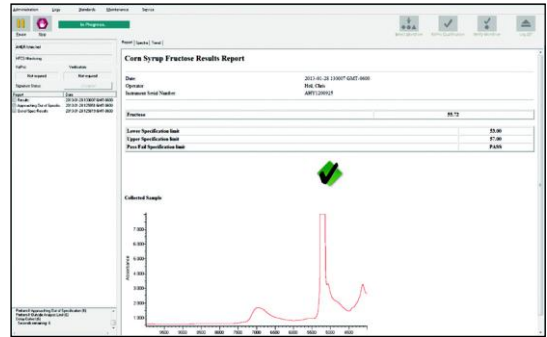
Administration Logs Standards Maintenance Service

Pause Stop In Progress

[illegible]

Report Spectra Trend

Corn Syrup Fructose Results Report

Date 2013-01-28 13:00T GMT-0600
Operator Hol, Chris
Instrument Serial Number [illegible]

| Fructose | 55.72 |
|---|---|

| Lower Specification limit | 53.00 |
|---|---|
| Upper Specification limit | 57.00 |
| Pass/Fail Specification limit | PASS |

Collected Sample

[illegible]